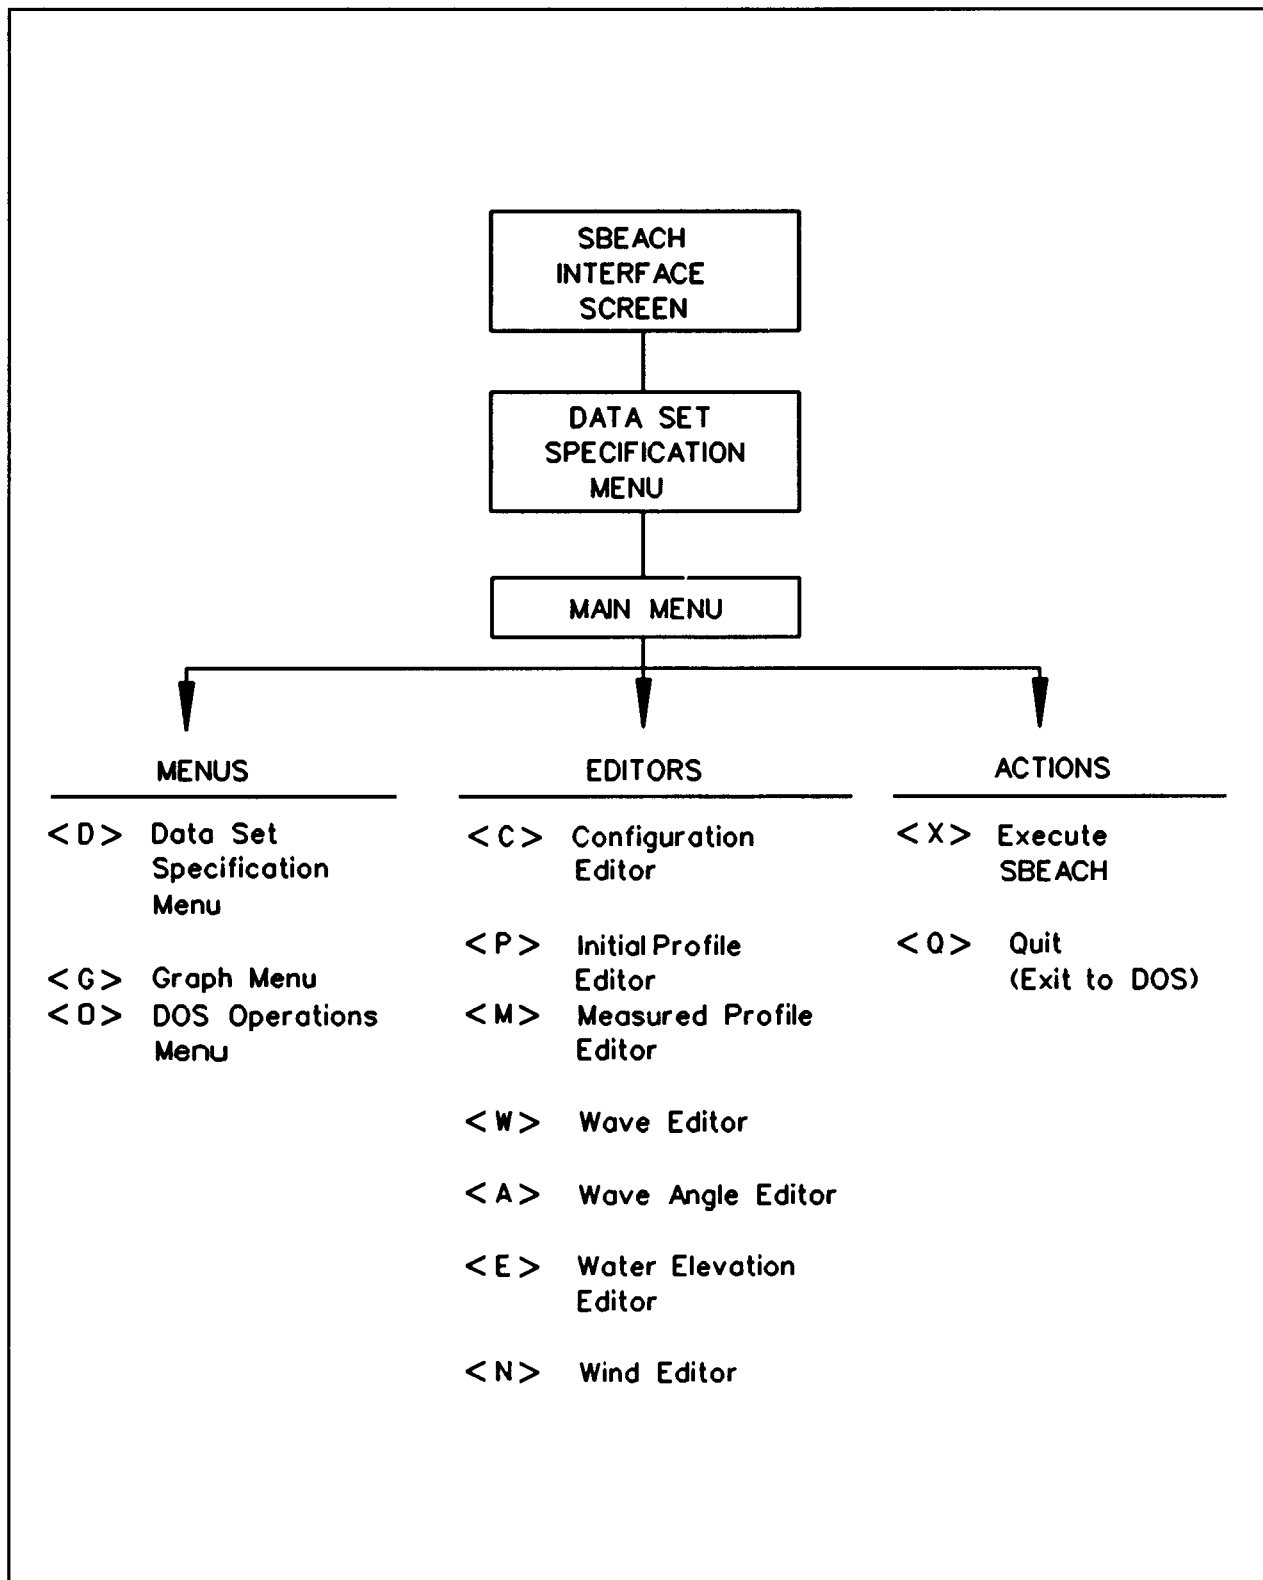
SBEACH INTERFACE SCREEN

DATA SET SPECIFICATION MENU

MAIN MENU

MENUS

<D> Data Set Specification Menu

<G> Graph Menu
<O> DOS Operations Menu

EDITORS

<C> Configuration Editor

<P> Initial Profile Editor
<M> Measured Profile Editor

<W> Wave Editor

<A> Wave Angle Editor

<E> Water Elevation Editor

<N> Wind Editor

ACTIONS

<X> Execute SBEACH

<Q> Quit (Exit to DOS)